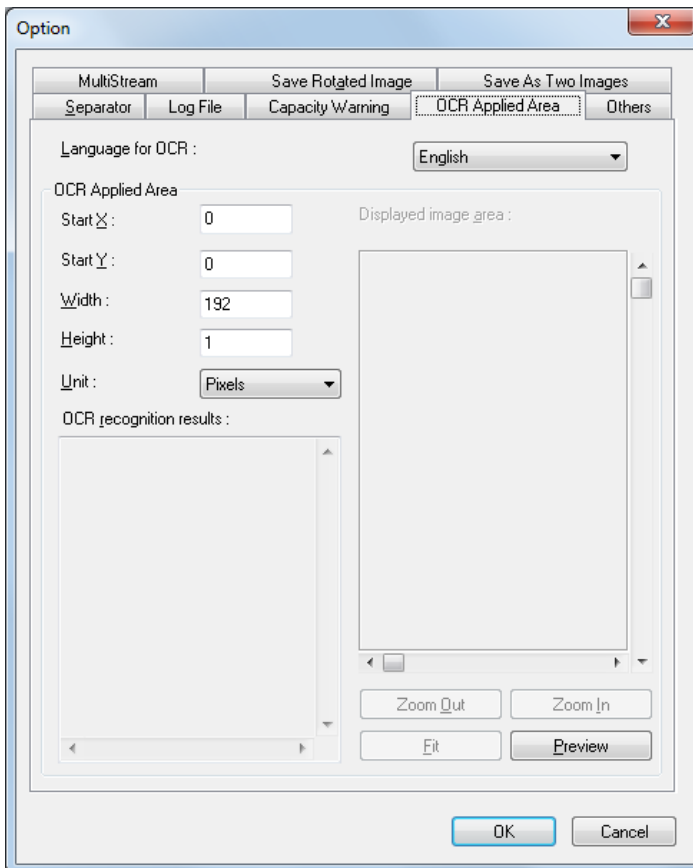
Option

MultiStream | Save Rotated Image | Save As Two Images
Separator | Log File | Capacity Warning | OCR Applied Area | Others

Language for OCR :
English

OCR Applied Area
Start X : 0
Start Y : 0
Width : 192
Height : 1
Unit : Pixels

OCR recognition results :

Displayed image area :

Zoom Out
Zoom In
Fit
Preview

OK
Cancel